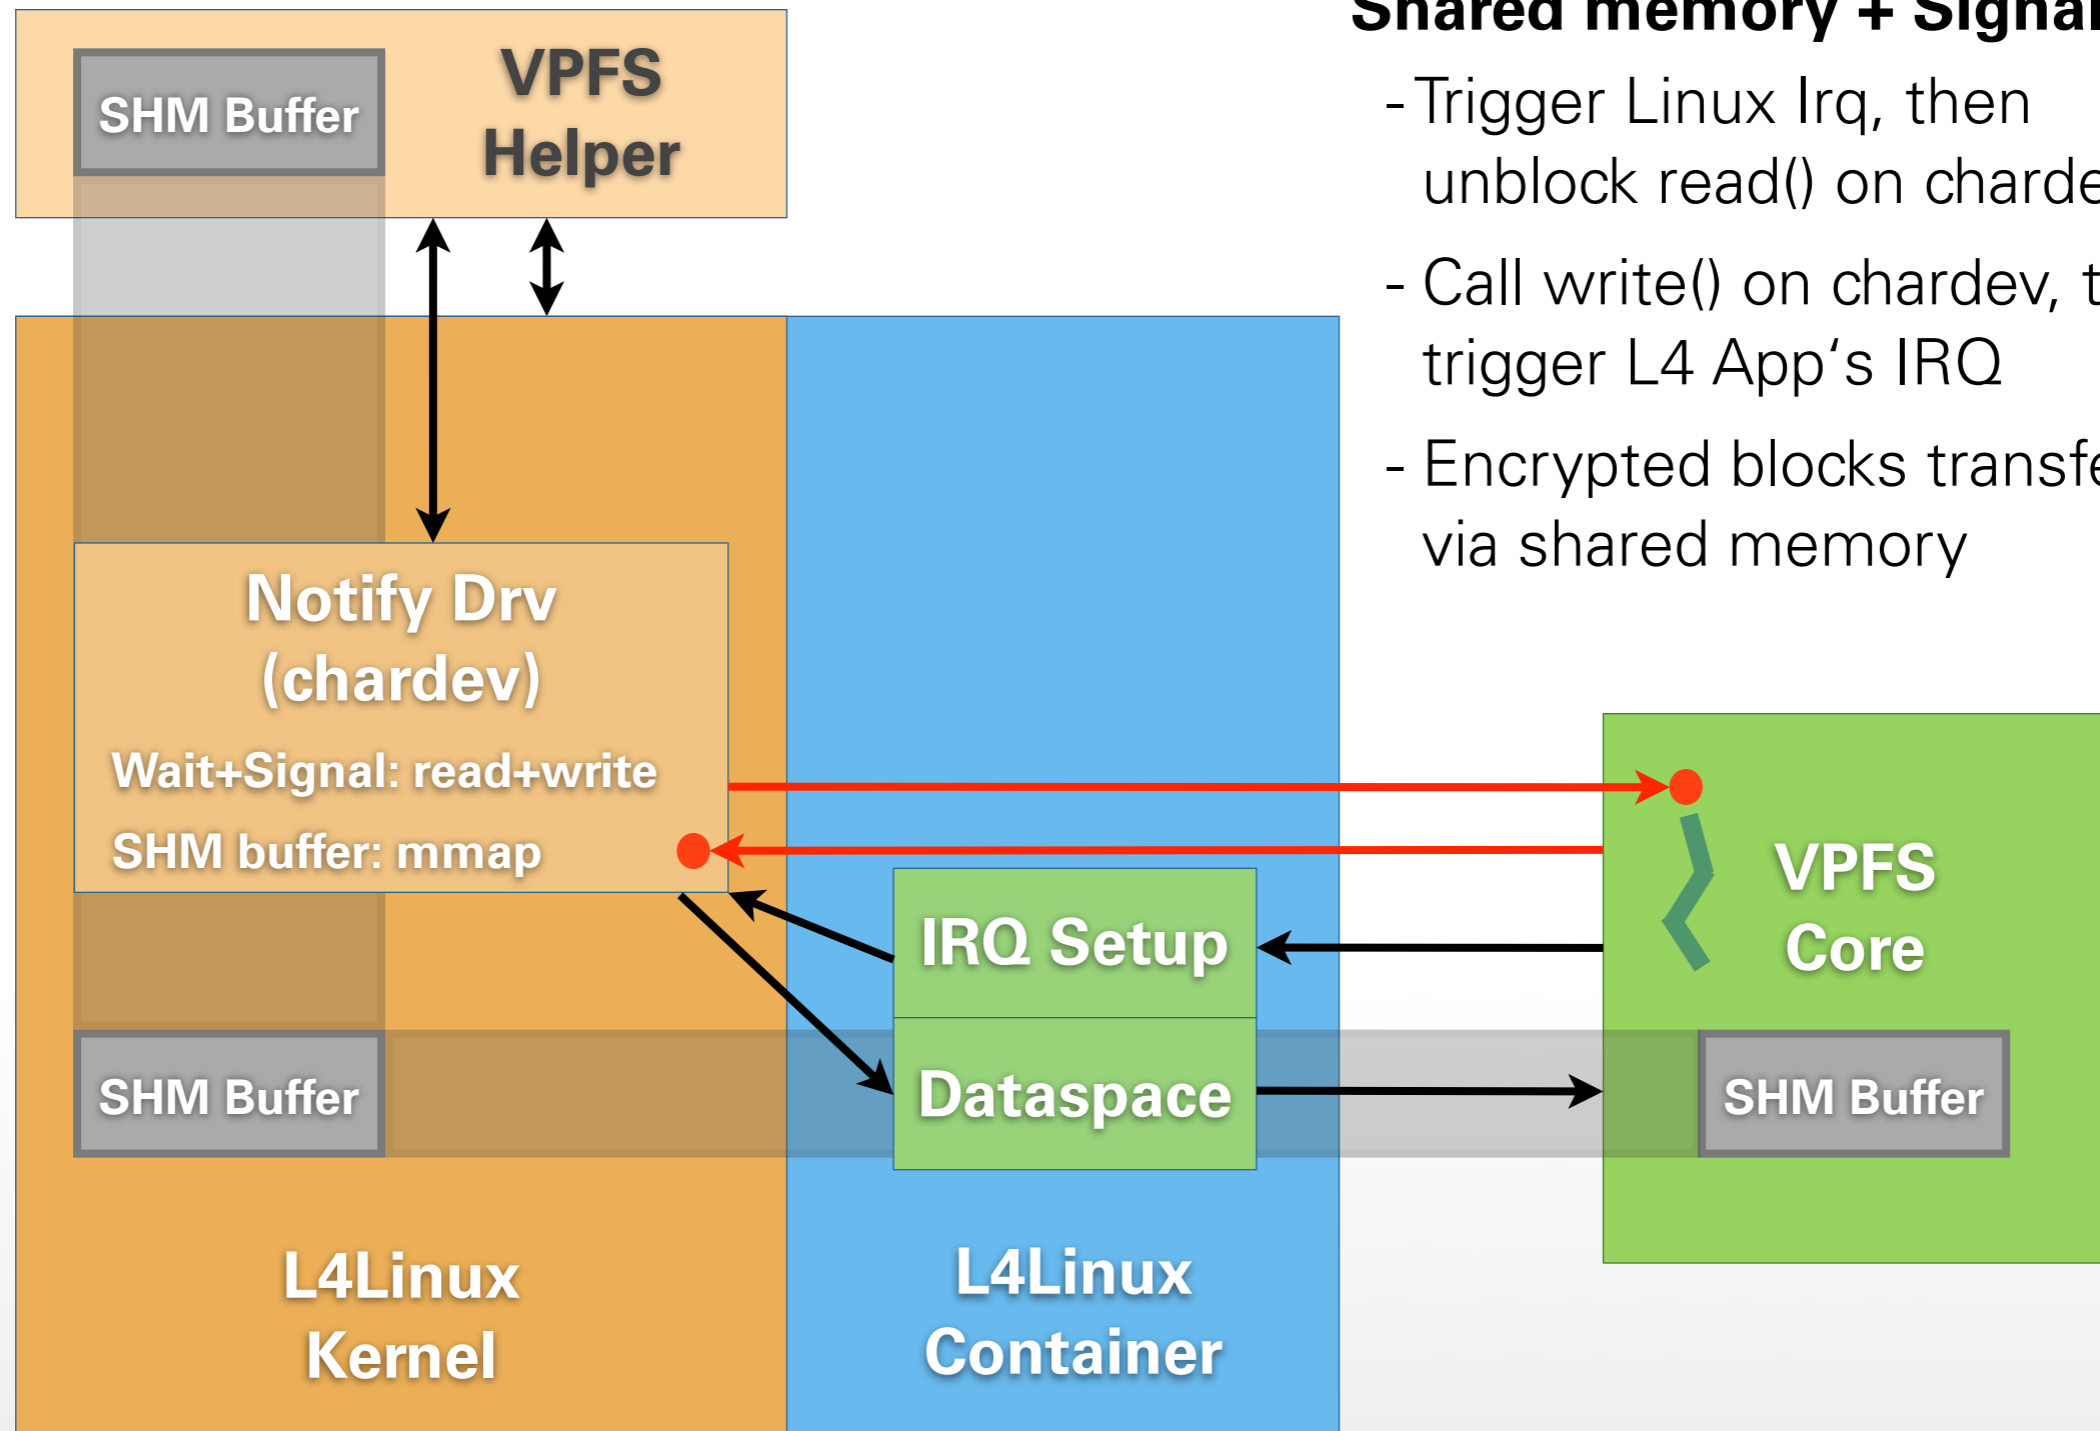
Shared memory + Signa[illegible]

- Trigger Linux Irq, then unblock read() on charde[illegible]

- Call write() on chardev, t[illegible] trigger L4 App's IRQ

- Encrypted blocks transfe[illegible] via shared memory

SHM Buffer

VPFS Helper

Notify Drv (chardev)

Wait+Signal: read+write

SHM buffer: mmap

IRQ Setup

Dataspace

VPFS Core

SHM Buffer

SHM Buffer

L4Linux Kernel

L4Linux Container